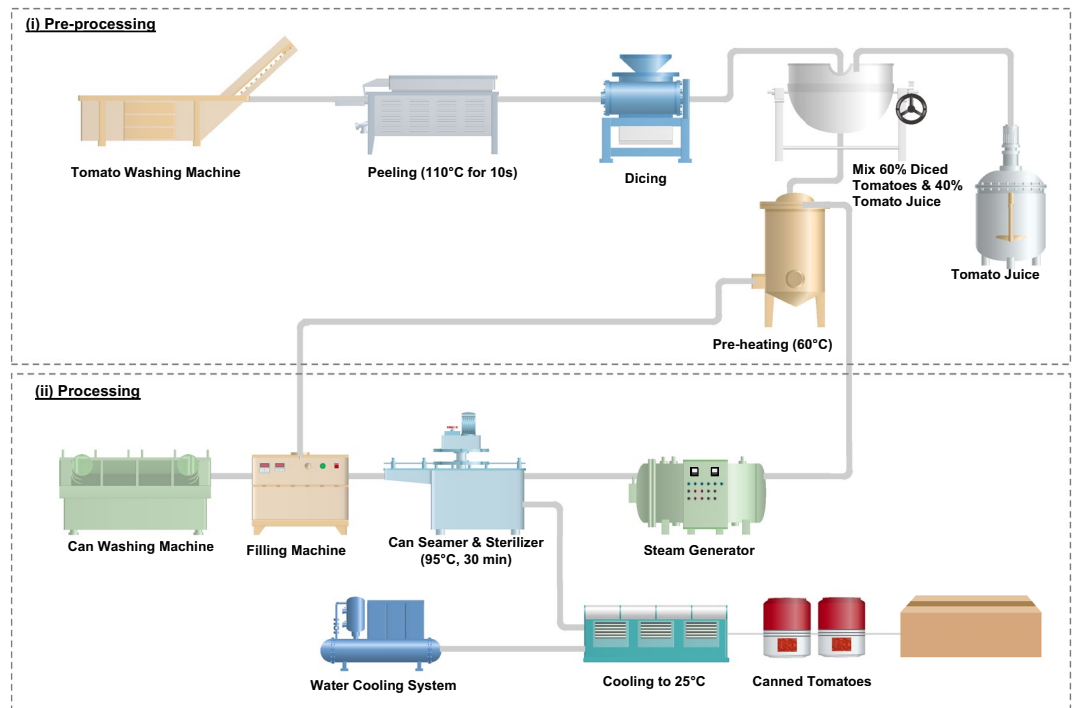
(i) Pre-processing

Tomato Washing Machine

Peeling (110°C for 10s)

Dicing

Mix 60% Diced Tomatoes & 40% Tomato Juice

Tomato Juice

Pre-heating (60°C)

(ii) Processing

Can Washing Machine

Filling Machine

Can Seamer & Sterilizer (95°C, 30 min)

Steam Generator

Water Cooling System

Cooling to 25°C

Canned Tomatoes